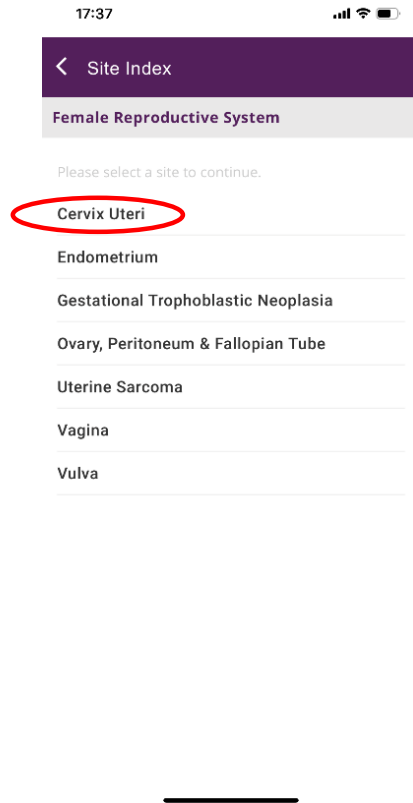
17:37

Site Index

Female Reproductive System

Please select a site to continue.

Cervix Uteri

Endometrium

Gestational Trophoblastic Neoplasia

Ovary, Peritoneum & Fallopian Tube

Uterine Sarcoma

Vagina

Vulva